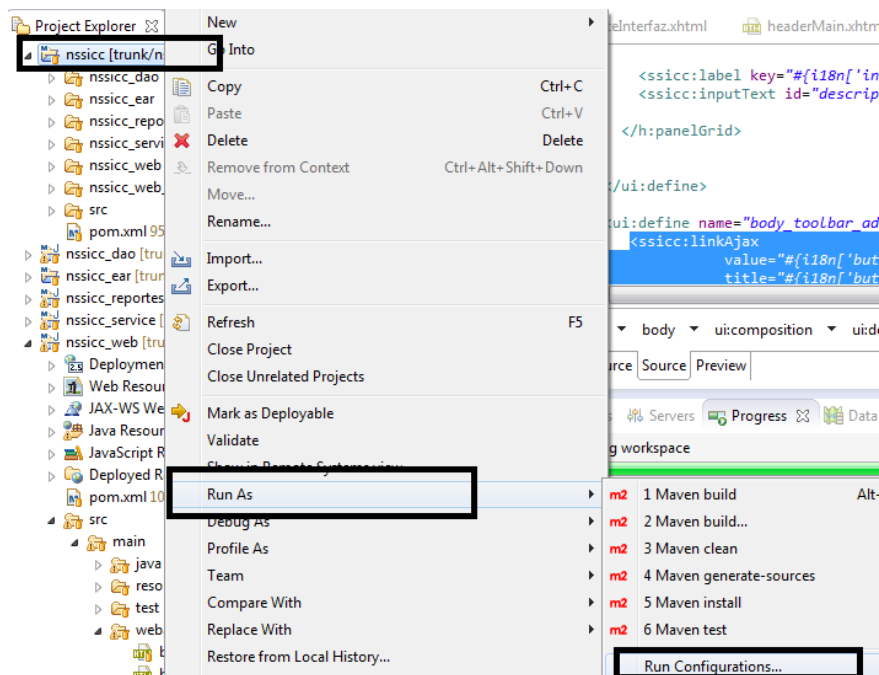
Project Explorer
nssicc [trunk/n
nssicc_dao
nssicc_ear
nssicc_repo
nssicc_servi
nssicc_web
nssicc_web_
src
pom.xml 95
nssicc_dao [tru
nssicc_ear [trur
nssicc_reportes
nssicc_service [
nssicc_web [tru
Deploymen
Web Resour
JAX-WS We
Java Resour
JavaScript R
Deployed R
pom.xml 10
src
main
java
reso
test
web

New
Go Into
Copy Ctrl+C
Paste Ctrl+V
Delete Delete
Remove from Context Ctrl+Alt+Shift+Down
Move...
Rename...
Import...
Export...
Refresh F5
Close Project
Close Unrelated Projects
Mark as Deployable
Validate
Show in Remote Systems view
Run As
Debug As
Profile As
Team
Compare With
Replace With
Restore from Local History...

m2 1 Maven build Alt-
m2 2 Maven build...
m2 3 Maven clean
m2 4 Maven generate-sources
m2 5 Maven install
m2 6 Maven test
Run Configurations...

teInterfaz.xhtml headerMain.xhtm
<ssicc:label key="#{i18n['in
<ssicc:inputText id="descrip
</h:panelGrid>
</ui:define>
<ui:define name="body_toolbar_ad
<ssicc:linkAjax
value="#{i18n['but
title="#{i18n['but
body ui:composition ui:de
urce Source Preview
Servers Progress Data
g workspace